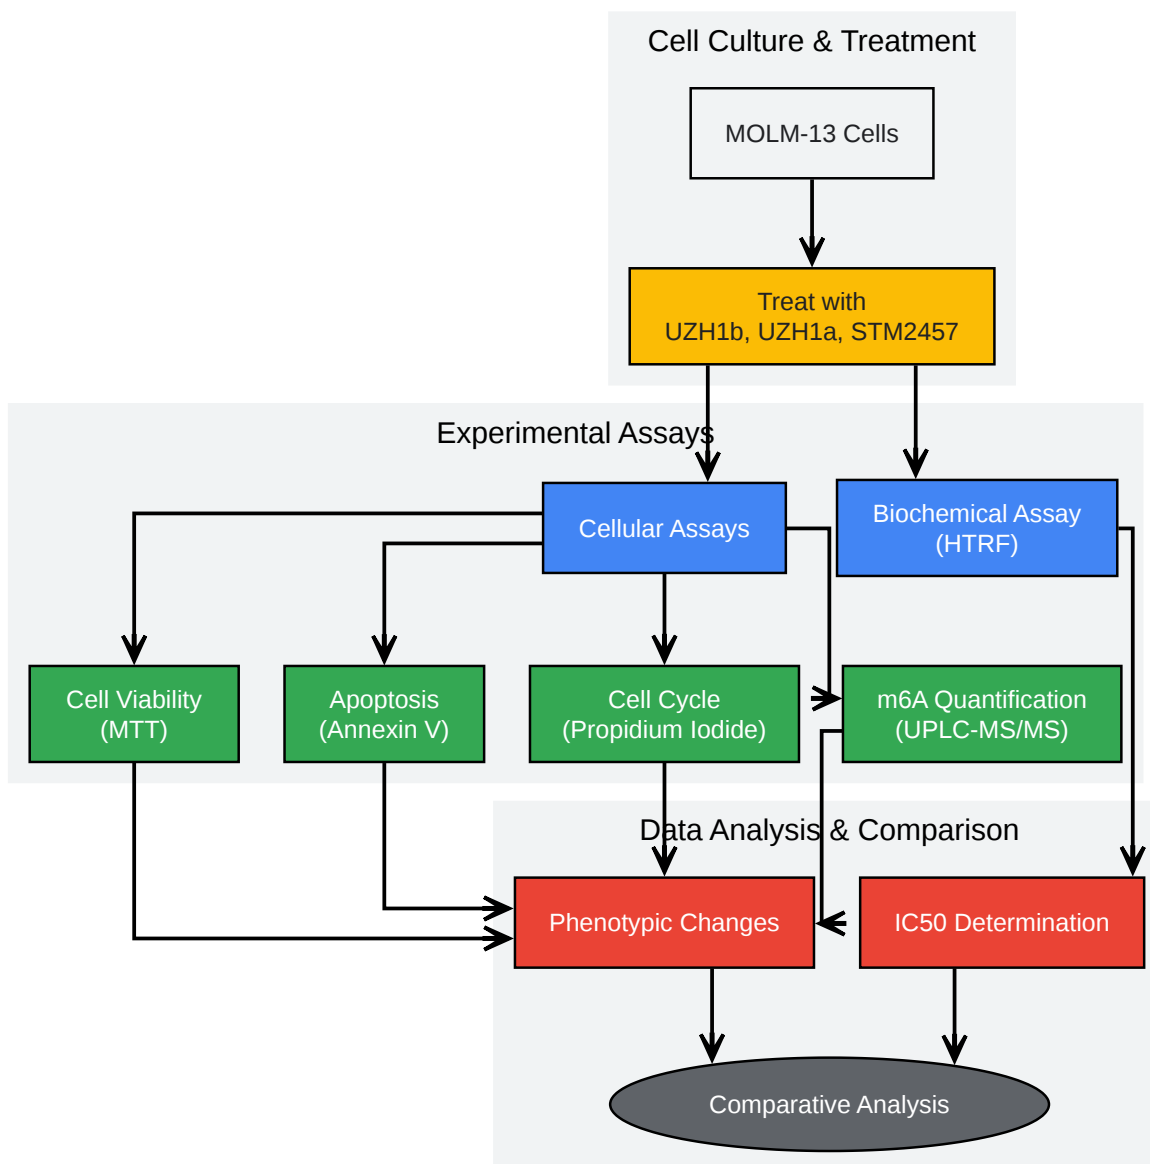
Cell Culture & Treatment

MOLM-13 Cells

Treat with UZH1b, UZH1a, STM2457

Experimental Assays

Cellular Assays

Biochemical Assay (HTRF)

Cell Viability (MTT)

Apoptosis (Annexin V)

Cell Cycle (Propidium Iodide)

m6A Quantification (UPLC-MS/MS)

Data Analysis & Comparison

Phenotypic Changes

IC50 Determination

Comparative Analysis